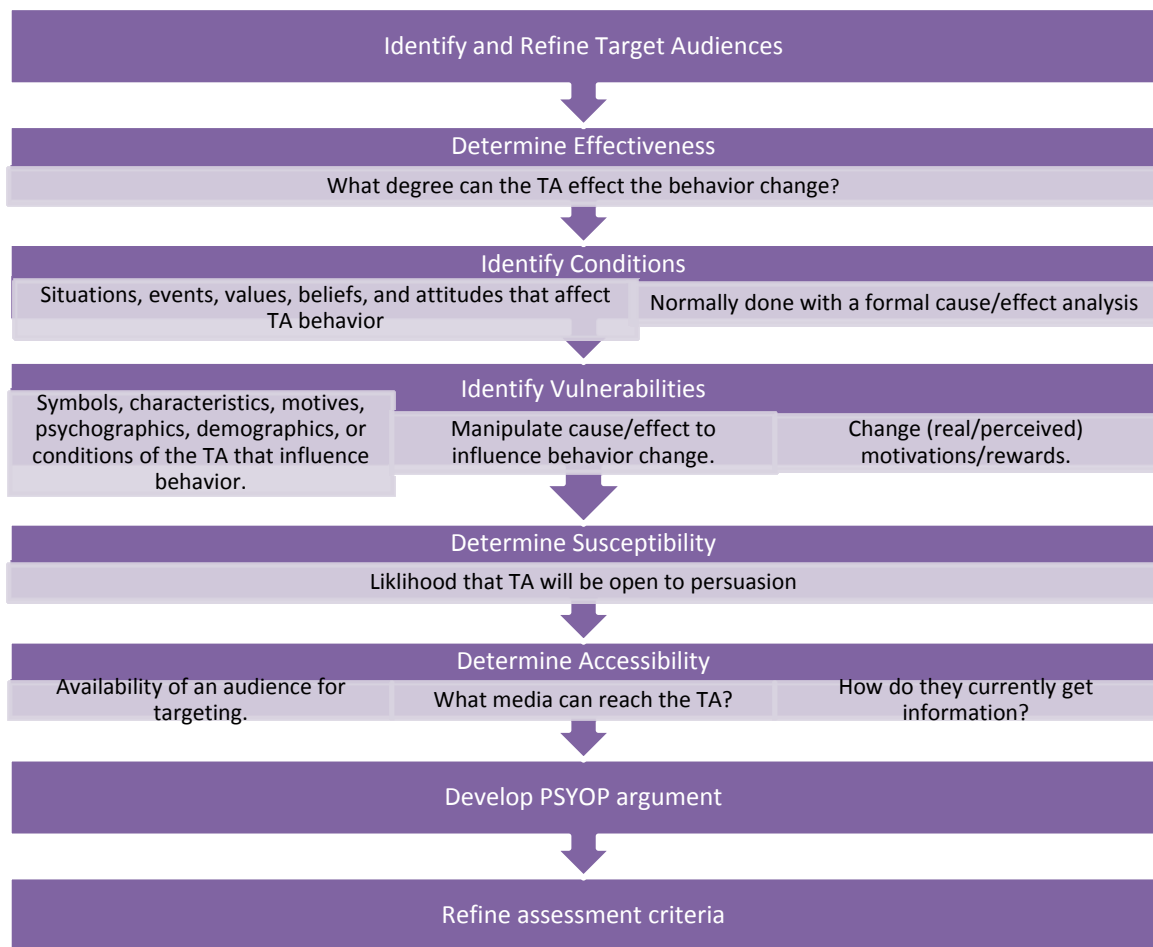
Identify and Refine Target Audiences

Determine Effectiveness

What degree can the TA effect the behavior change?

Identify Conditions

Situations, events, values, beliefs, and attitudes that affect TA behavior

Normally done with a formal cause/effect analysis

Identify Vulnerabilities

Symbols, characteristics, motives, psychographics, demographics, or conditions of the TA that influence behavior.

Manipulate cause/effect to influence behavior change.

Change (real/perceived) motivations/rewards.

Determine Susceptibility

Liklihood that TA will be open to persuasion

Determine Accessibility

Availability of an audience for targeting.

What media can reach the TA?

How do they currently get information?

Develop PSYOP argument

Refine assessment criteria